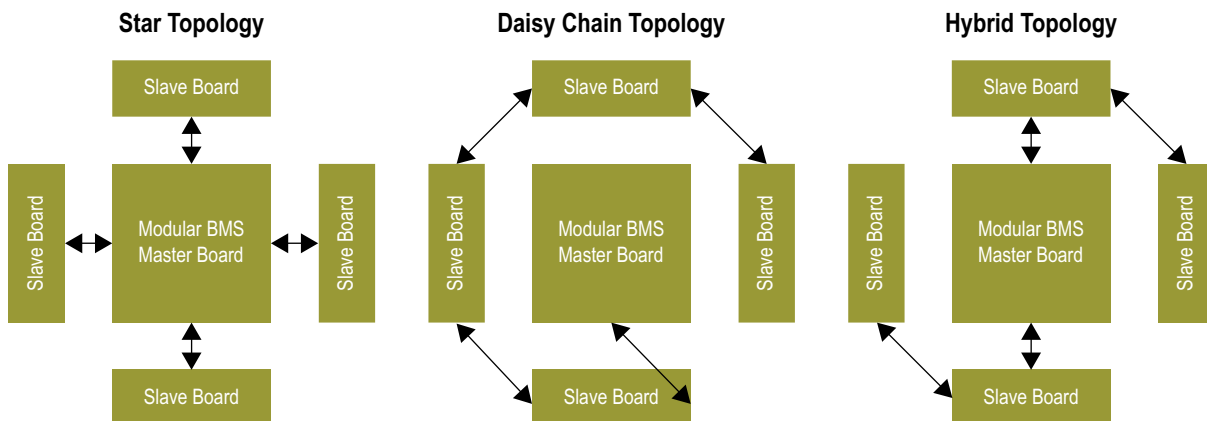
Star Topology

Slave Board

Slave Board

Modular BMS
Master Board

Slave Board

Slave Board

Daisy Chain Topology

Slave Board

Slave Board

Modular BMS
Master Board

Slave Board

Slave Board

Hybrid Topology

Slave Board

Slave Board

Modular BMS
Master Board

Slave Board

Slave Board